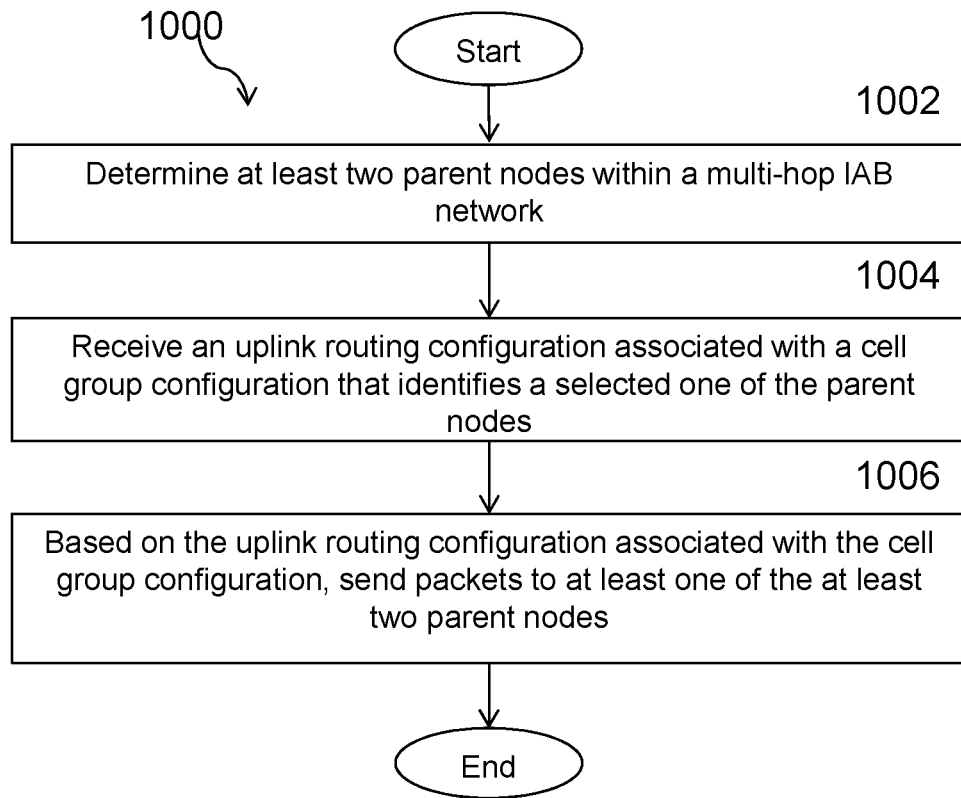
1000

Start

1002

Determine at least two parent nodes within a multi-hop IAB network

1004

Receive an uplink routing configuration associated with a cell group configuration that identifies a selected one of the parent nodes

1006

Based on the uplink routing configuration associated with the cell group configuration, send packets to at least one of the at least two parent nodes

End